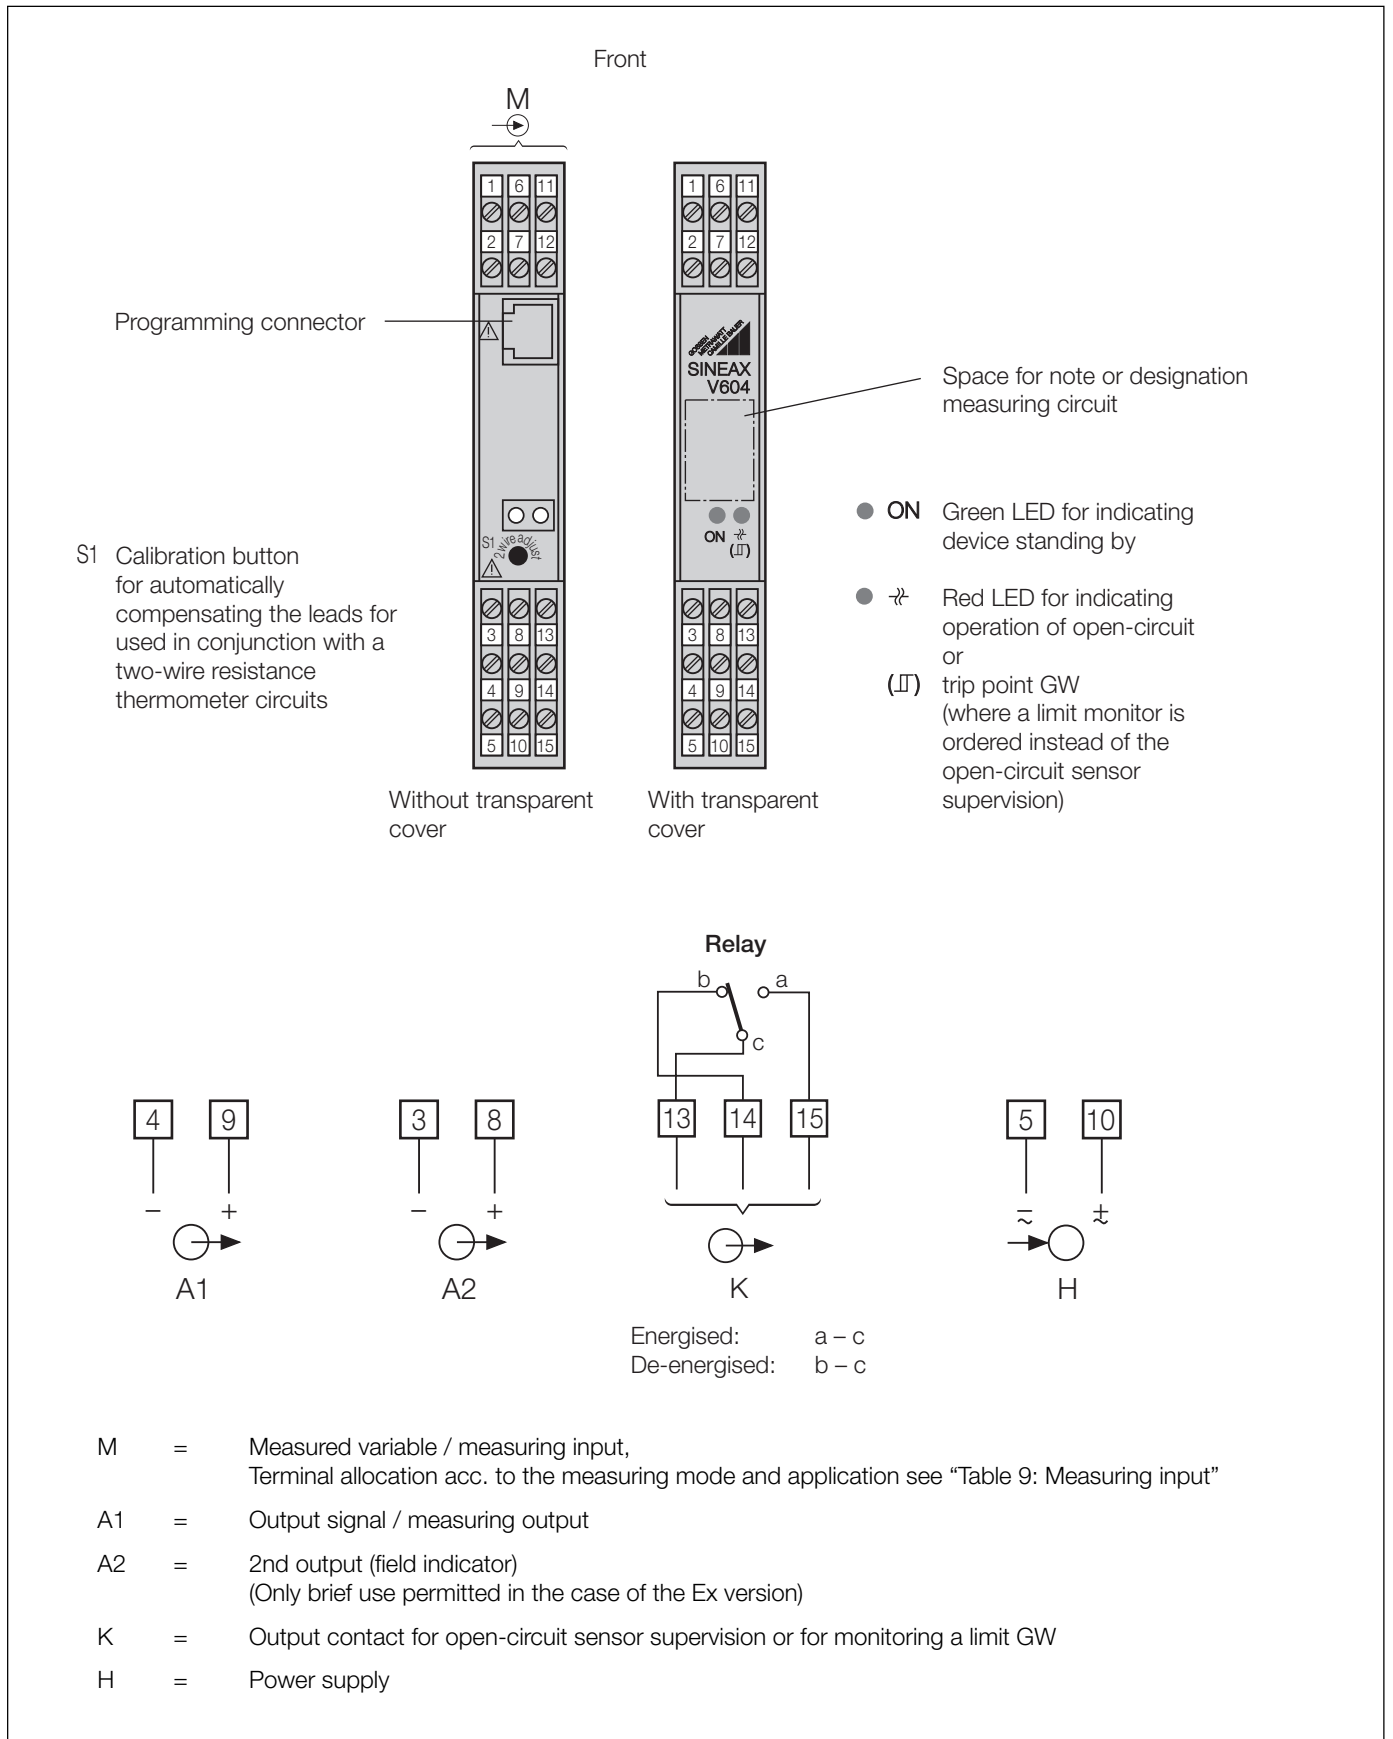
Front

M

| 1 | 6 | 11 |
|---|---|---|
| 2 | 7 | 12 |

Programming connector

S1 2 wire adjust

| 3 | 8 | 13 |
|---|---|---|
| 4 | 9 | 14 |
| 5 | 10 | 15 |

| 1 | 6 | 11 |
|---|---|---|
| 2 | 7 | 12 |

SINEAX V604

ON

| 3 | 8 | 13 |
|---|---|---|
| 4 | 9 | 14 |
| 5 | 10 | 15 |

Space for note or designation measuring circuit

S1 Calibration button for automatically compensating the leads for used in conjunction with a two-wire resistance thermometer circuits

ON Green LED for indicating device standing by

Red LED for indicating operation of open-circuit or

(⎍) trip point GW (where a limit monitor is ordered instead of the open-circuit sensor supervision)

Without transparent cover

With transparent cover

Relay

b a c

4 9
– +
A1

3 8
– +
A2

13 14 15
K

Energised: a – c
De-energised: b – c

5 10
$\sim$ $\pm$
H

M = Measured variable / measuring input, Terminal allocation acc. to the measuring mode and application see “Table 9: Measuring input”

A1 = Output signal / measuring output

A2 = 2nd output (field indicator) (Only brief use permitted in the case of the Ex version)

K = Output contact for open-circuit sensor supervision or for monitoring a limit GW

H = Power supply